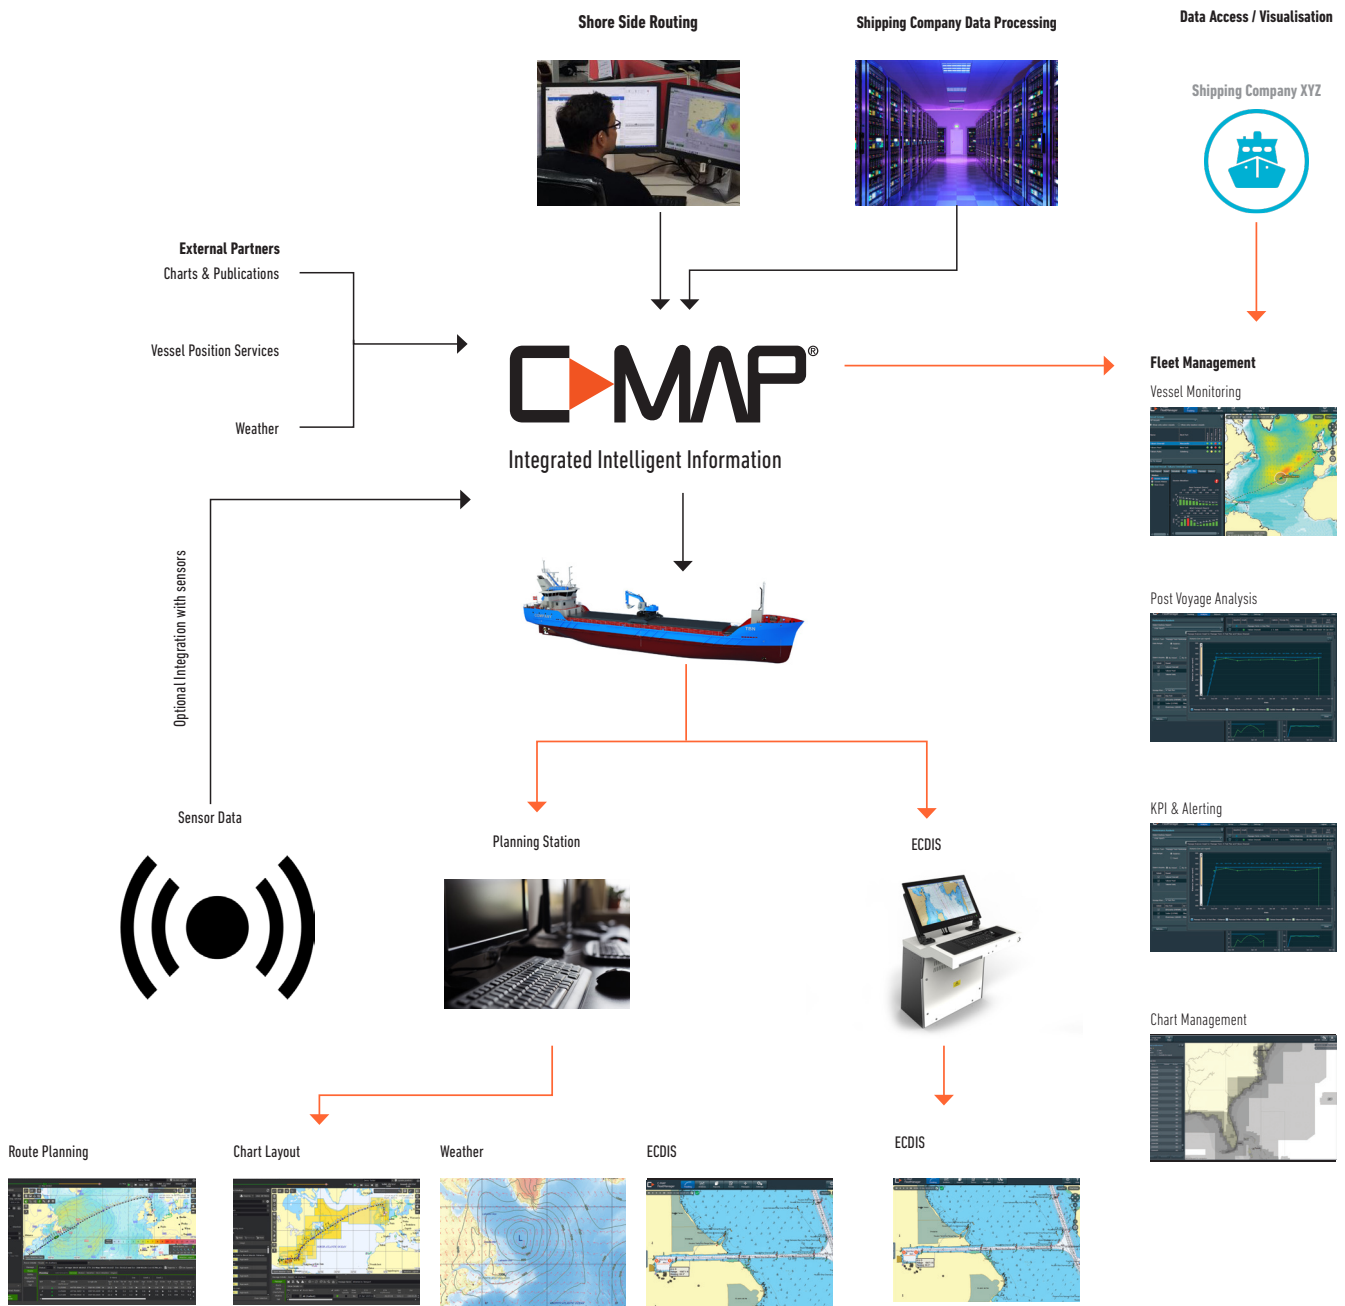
Shore Side Routing

Shipping Company Data Processing

Data Access / Visualisation

Shipping Company XYZ

External Partners

Charts & Publications

Vessel Position Services

Weather

C-MAP®

Integrated Intelligent Information

Fleet Management

Vessel Monitoring

Post Voyage Analysis

KPI & Alerting

Chart Management

Optional Integration with sensors

Sensor Data

Planning Station

ECDIS

Route Planning

Chart Layout

Weather

ECDIS

ECDIS